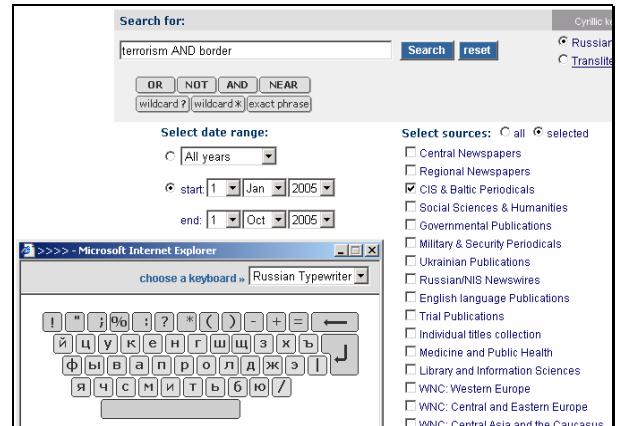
Search for:

Cyrillic k

terrorism AND border

Search reset

Russian
Translite

OR NOT AND NEAR
wildcard ? wildcard * exact phrase

Select date range:

All years

start: 1 Jan 2005

end: 1 Oct 2005

Select sources: all selected

Central Newspapers
Regional Newspapers
CIS & Baltic Periodicals
Social Sciences & Humanities
Governmental Publications
Military & Security Periodicals
Ukrainian Publications
Russian/NIS Newswires
English language Publications
Trial Publications
Individual titles collection
Medicine and Public Health
Library and Information Sciences
WNC: Western Europe
WNC: Central and Eastern Europe
WNC: Central Asia and the Caucasus

>>>> - Microsoft Internet Explorer

choose a keyboard » Russian Typewriter

! " ; % : ? * ( ) - + =
й ц у к е н г ш щ з х ъ
ф ы в а п р о л д ж э |
я ч с м и т ь б ю /